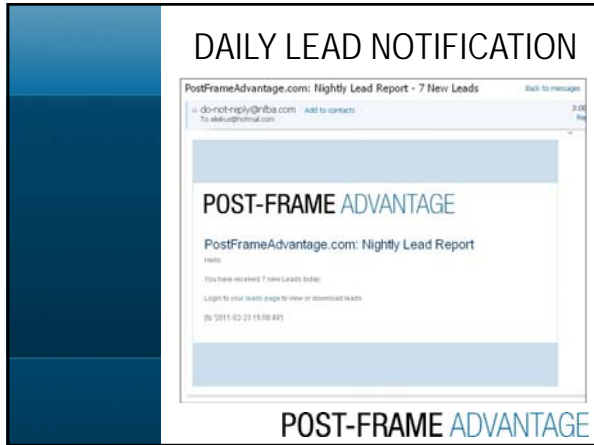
DAILY LEAD NOTIFICATION

PostFrameAdvantage.com: Nightly Lead Report - 7 New Leads

Back to messages

do-not-reply@nfba.com Add to contacts

To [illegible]@hotmail.com

3:0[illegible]

Re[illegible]

POST-FRAME ADVANTAGE

PostFrameAdvantage.com: Nightly Lead Report

Hello

You have received 7 new Leads today.

Login to your leads page to view or download leads.

(ts '2011-02-23 15:00:49')

POST-FRAME ADVANTAGE